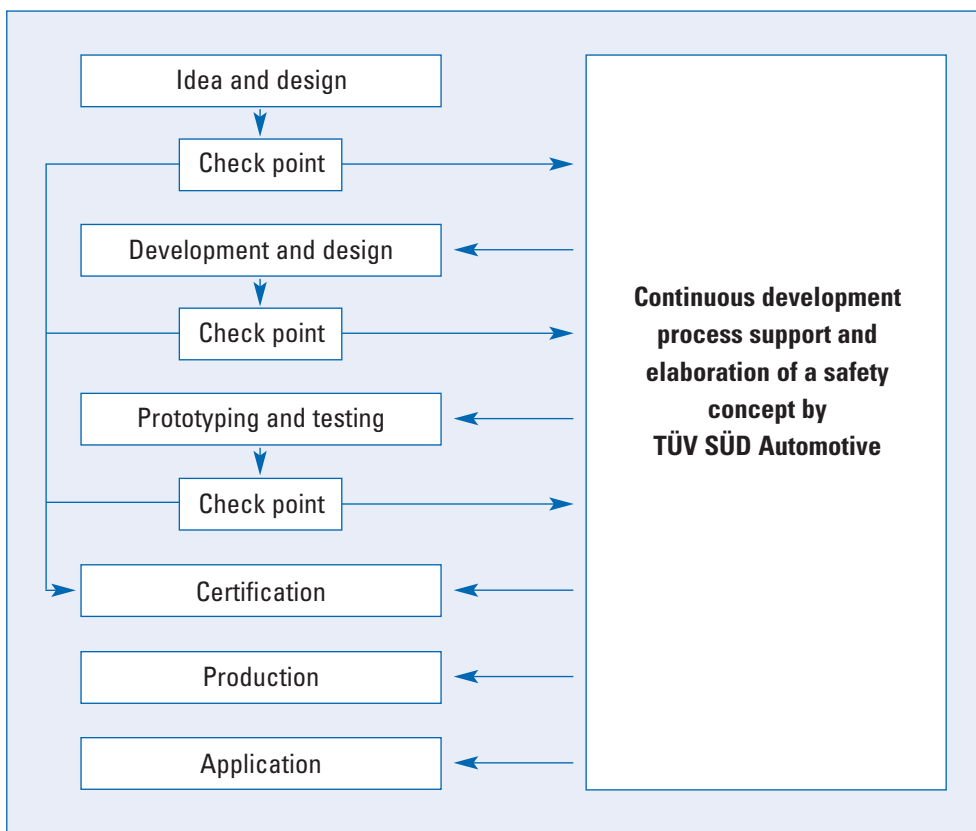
Idea and design

Check point

Development and design

Check point

Prototyping and testing

Check point

Certification

Production

Application

Continuous development process support and elaboration of a safety concept by TÜV SÜD Automotive